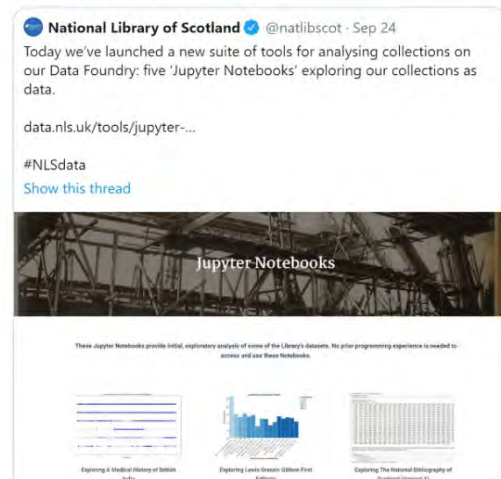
National Library of Scotland @natlibscot · Sep 24

Today we've launched a new suite of tools for analysing collections on our Data Foundry: five 'Jupyter Notebooks' exploring our collections as data.

data.nls.uk/tools/jupyter-...

#NLSdata

Show this thread

Jupyter Notebooks

These Jupyter Notebooks provide initial, exploratory analysis of some of the Library's datasets. No prior programming experience is needed to access and use these Notebooks.

Exploring A Medical History of British India

Exploring Lewis Grassic Gibbon First Editions

Exploring The National Bibliography of Scotland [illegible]